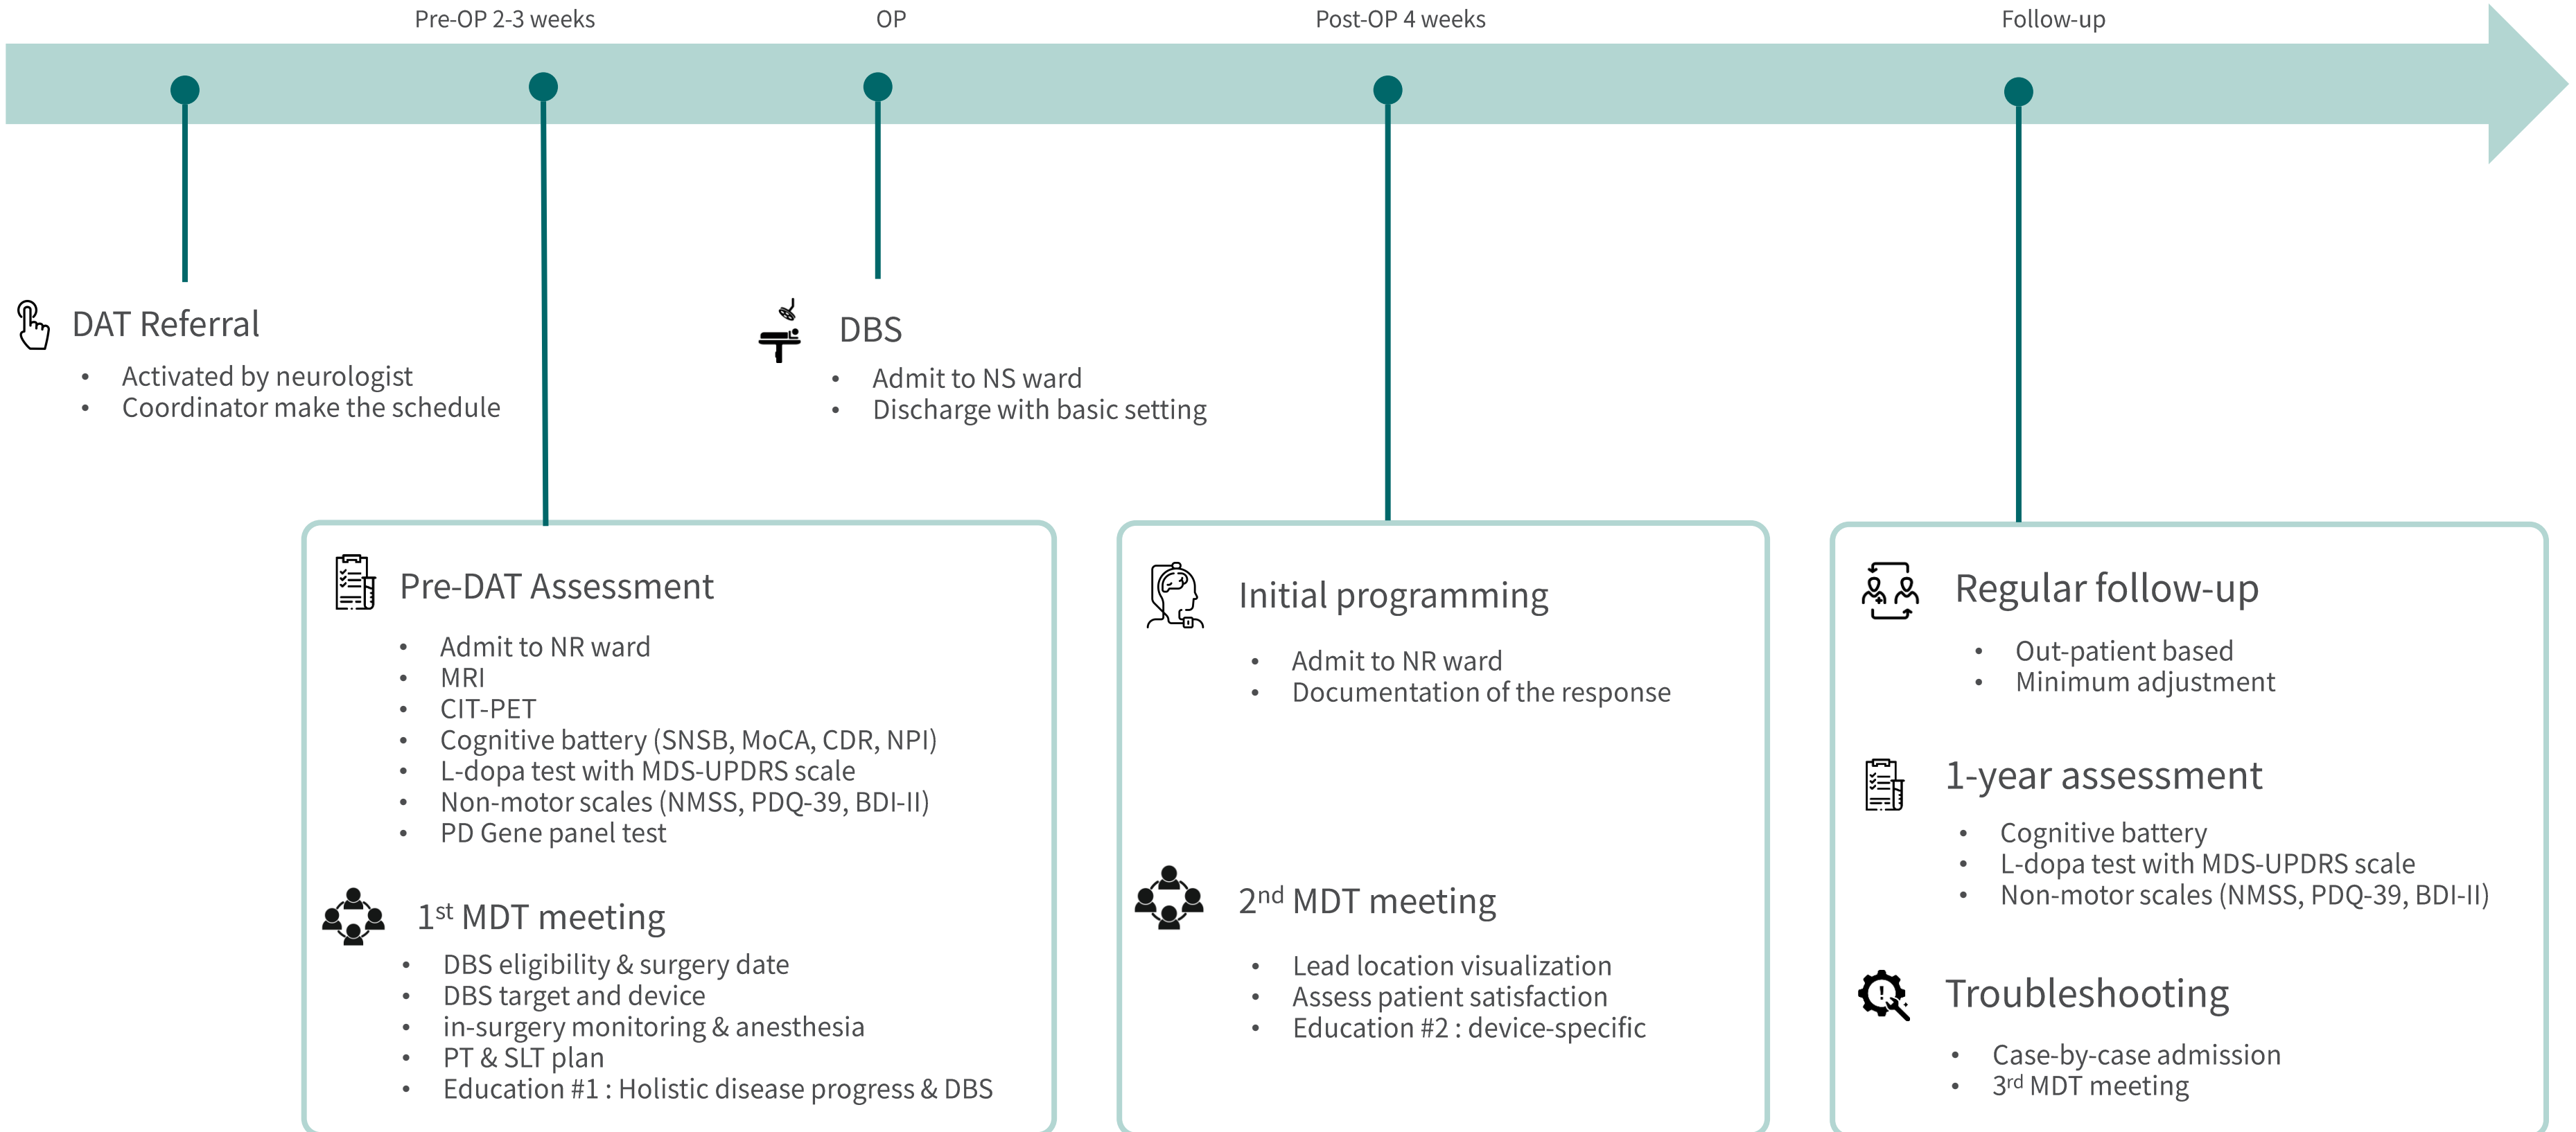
Pre-OP 2-3 weeks

OP

Post-OP 4 weeks

Follow-up

DAT Referral

- Activated by neurologist
- Coordinator make the schedule

DBS

- Admit to NS ward
- Discharge with basic setting

Pre-DAT Assessment

- Admit to NR ward
- MRI
- CIT-PET
- Cognitive battery (SNSB, MoCA, CDR, NPI)
- L-dopa test with MDS-UPDRS scale
- Non-motor scales (NMSS, PDQ-39, BDI-II)
- PD Gene panel test

1$^{st}$ MDT meeting

- DBS eligibility & surgery date
- DBS target and device
- in-surgery monitoring & anesthesia
- PT & SLT plan
- Education #1 : Holistic disease progress & DBS

Initial programming

- Admit to NR ward
- Documentation of the response

2$^{nd}$ MDT meeting

- Lead location visualization
- Assess patient satisfaction
- Education #2 : device-specific

Regular follow-up

- Out-patient based
- Minimum adjustment

1-year assessment

- Cognitive battery
- L-dopa test with MDS-UPDRS scale
- Non-motor scales (NMSS, PDQ-39, BDI-II)

Troubleshooting

- Case-by-case admission
- 3$^{rd}$ MDT meeting